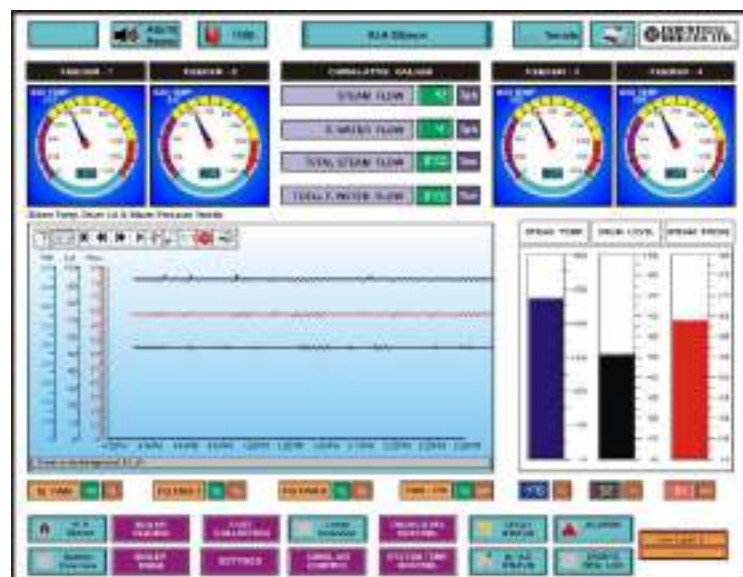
AUTO Reset

HRS

SLA Silencer

Trends

FURNACE - 1

FURNACE - 2

CUMULATIVE GAUGE

FURNACE - 3

FURNACE - 4

STEAM FLOW

F. WATER FLOW

TOTAL STEAM FLOW

TOTAL F. WATER FLOW

Steam Temp, Drum Lvl & Steam Pressure Trends

STEAM TEMP

DRUM LEVEL

STEAM PRESS

ALARMS